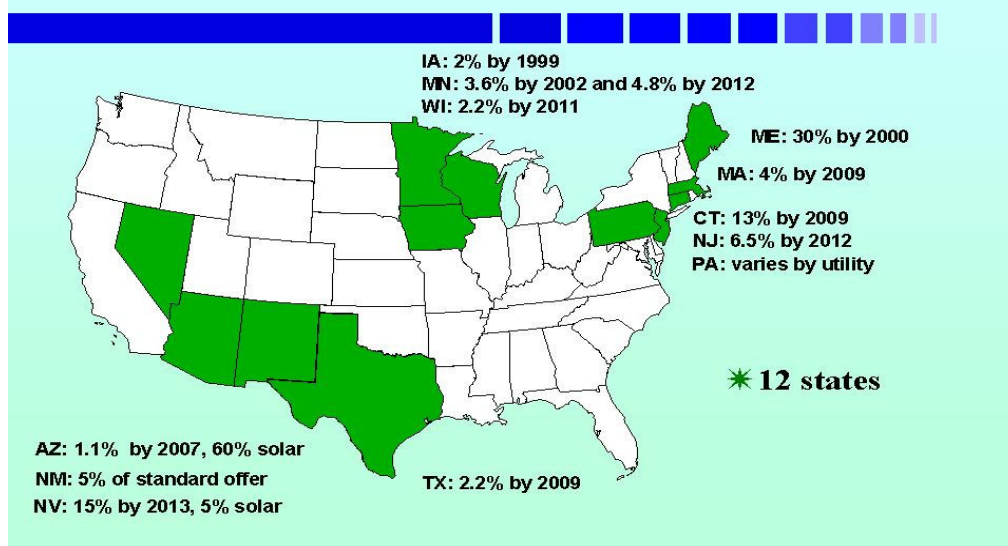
IA: 2% by 1999
MN: 3.6% by 2002 and 4.8% by 2012
WI: 2.2% by 2011

ME: 30% by 2000

MA: 4% by 2009

CT: 13% by 2009
NJ: 6.5% by 2012
PA: varies by utility

✳ 12 states

AZ: 1.1% by 2007, 60% solar
NM: 5% of standard offer
NV: 15% by 2013, 5% solar

TX: 2.2% by 2009